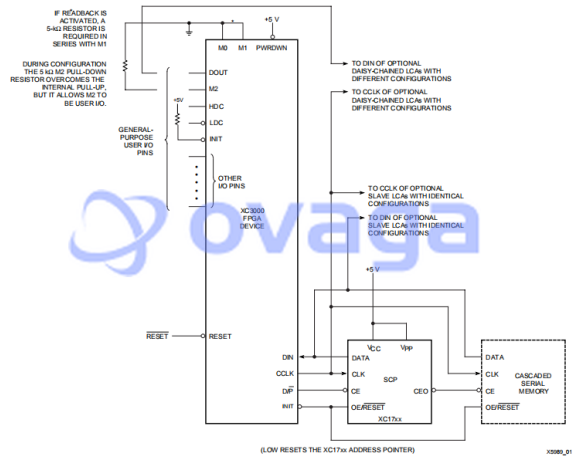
IF READBACK IS ACTIVATED, A 5-kΩ RESISTOR IS REQUIRED IN SERIES WITH M1

DURING CONFIGURATION THE 5 kΩ M2 PULL-DOWN RESISTOR OVERCOMES THE INTERNAL PULL-UP, BUT IT ALLOWS M2 TO BE USER I/O.

+5 V

M0 M1 PWRDWN

DOUT

M2

+5V

HDC

LDC

INIT

GENERAL-PURPOSE USER I/O PINS

OTHER I/O PINS

XC3000 FPGA DEVICE

TO DIN OF OPTIONAL DAISY-CHAINED LCAs WITH DIFFERENT CONFIGURATIONS

TO CCLK OF OPTIONAL DAISY-CHAINED LCAs WITH DIFFERENT CONFIGURATIONS

TO CCLK OF OPTIONAL SLAVE LCAs WITH IDENTICAL CONFIGURATIONS

TO DIN OF OPTIONAL SLAVE LCAs WITH IDENTICAL CONFIGURATIONS

ovaga

$\overline{RESET}$

RESET

+5 V

VCC VPP

DIN

DATA

CCLK

CLK

SCP

$\overline{DP}$

CE

CEO

INIT

OE/$\overline{RESET}$

XC17xx

DATA

CLK

CE

OE/$\overline{RESET}$

CASCADED SERIAL MEMORY

(LOW RESETS THE XC17xx ADDRESS POINTER)

X5989_01